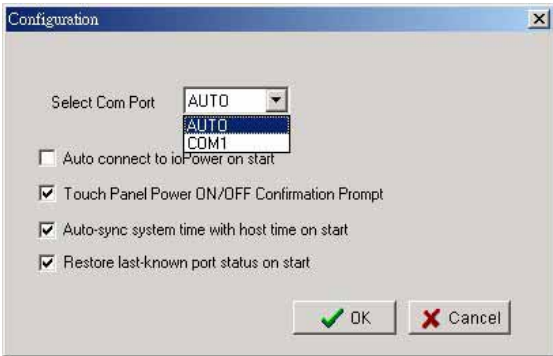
Configuration

Select Com Port AUTO

AUTO
COM1

Auto connect to ioPower on start

Touch Panel Power ON/OFF Confirmation Prompt

Auto-sync system time with host time on start

Restore last-known port status on start

OK Cancel